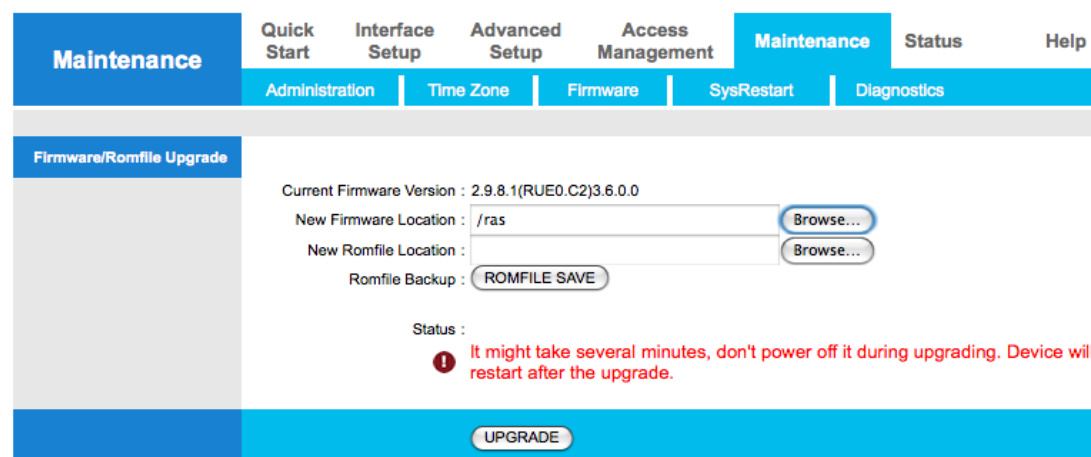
Maintenance

Quick Start | Interface Setup | Advanced Setup | Access Management | Maintenance | Status | Help

Administration | Time Zone | Firmware | SysRestart | Diagnostics

Firmware/Romfile Upgrade

Current Firmware Version : 2.9.8.1(RUE0.C2)3.6.0.0

New Firmware Location : /ras Browse...

New Romfile Location : Browse...

Romfile Backup : ROMFILE SAVE

Status :

It might take several minutes, don't power off it during upgrading. Device wil restart after the upgrade.

UPGRADE